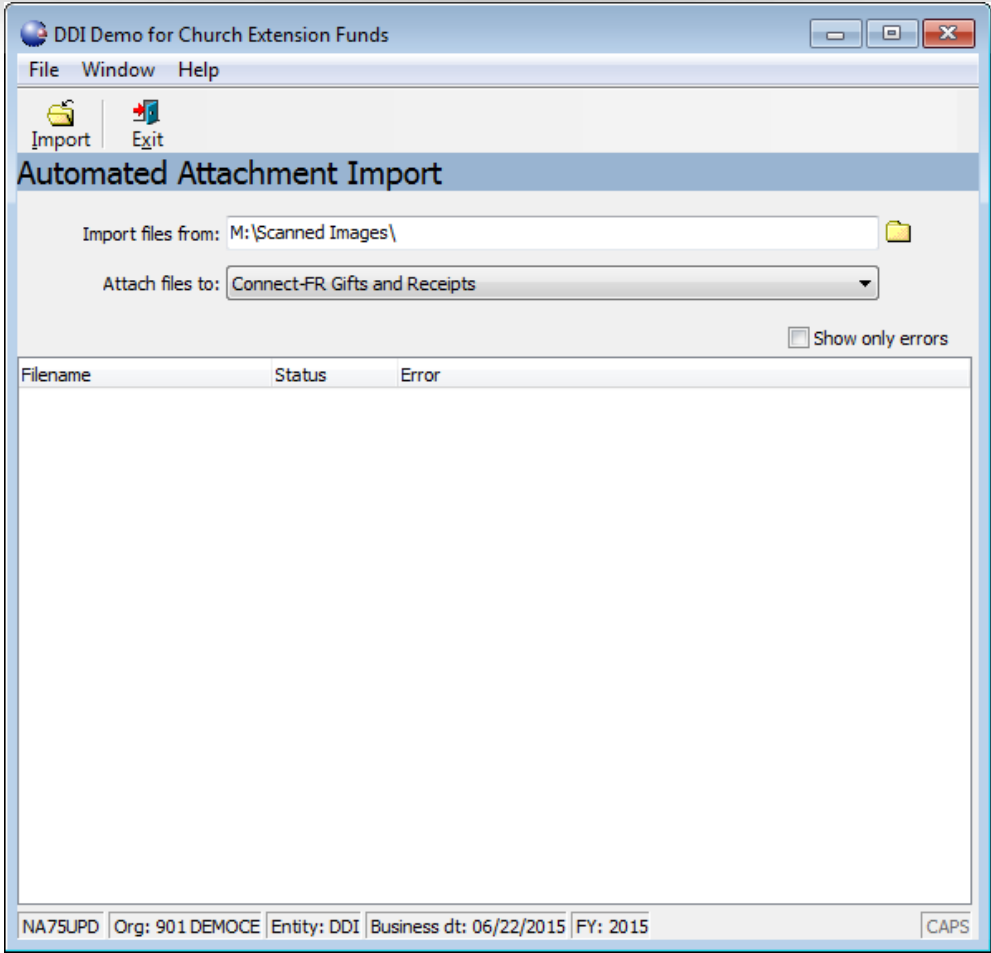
DDI Demo for Church Extension Funds

File Window Help

Import Exit

Automated Attachment Import

Import files from: M:\Scanned Images\

Attach files to: Connect-FR Gifts and Receipts

Show only errors

| Filename | Status | Error |
|---|---|---|

NA75UPD | Org: 901 DEMOCE | Entity: DDI | Business dt: 06/22/2015 | FY: 2015 | CAPS